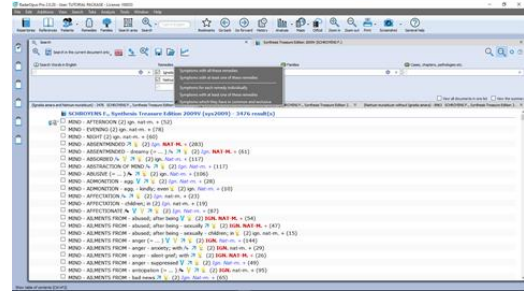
RadarOpus Pro 2.0.20 - User: TUTORIAL PACKAGE - License: 99893

SCHROYENS F., Synthesis Treasure Edition 2009V (sys2009) - 3476 result(s)

MIND - AFTERNOON (2) ign. nat-m. + (52)
MIND - EVENING (2) ign. nat-m. + (60)
MIND - NIGHT (2) ign. nat-m. + (60)
MIND - ABSENTMINDED (2) ign. NAT-M. + (283)
MIND - ABSENTMINDED - dreamy (2) ign. NAT-M. + (61)
MIND - ABSORBED (2) ign. nat-m. + (117)
MIND - ABSTRACTION OF MIND (2) ign. nat-m. + (117)
MIND - ABUSIVE (2) ign. nat-m. + (106)
MIND - ADMONITION (2) ign. nat-m. + (24)
MIND - ADMONITION - agg. - kindly; even (2) ign. nat-m. + (10)
MIND - AFFECTATION (2) ign. nat-m. + (23)
MIND - AFFECTION - children; in (2) ign. nat-m. + (19)
MIND - AFFECTIONATE (2) ign. nat-m. + (87)
MIND - AILMENTS FROM - abused; after being (2) IGN. NAT-M. + (56)
MIND - AILMENTS FROM - abused; after being - sexually (2) IGN. NAT-M. + (47)
MIND - AILMENTS FROM - abused; after being - sexually - children; in (2) ign. nat-m. + (15)
MIND - AILMENTS FROM - anger (2) IGN. NAT-M. + (144)
MIND - AILMENTS FROM - anger - anxiety; with (2) IGN. nat-m. + (27)
MIND - AILMENTS FROM - anger - silent grief; with (2) IGN. NAT-M. + (26)
MIND - AILMENTS FROM - anger - suppressed (2) IGN. NAT-M. + (45)
MIND - AILMENTS FROM - anticipation (2) ign. nat-m. + (95)
MIND - AILMENTS FROM - bad news (2) IGN. NAT-M. + (65)